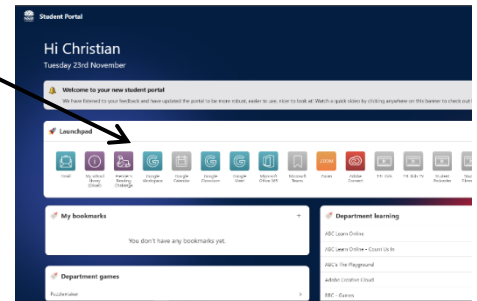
Student Portal

Hi Christian

Tuesday 23rd November

Welcome to your new student portal

We have listened to your feedback and have updated the portal to be more visual, easier to use, nicer to look at. Watch a quick video by clicking anywhere on this banner to check out

Launchpad

Email

My school library (Oliver)

Premier's Reading Challenge

Google Workspace

Google Calendar

Google Classroom

Google Mail

Microsoft Office 365

Microsoft Teams

Canva

Adobe Creative

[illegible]

ClickView

Student Pathways

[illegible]

My bookmarks

+

You don't have any bookmarks yet.

Department learning

ABC Learn Online

ABC Learn Online - Count Us In

ABC's The Playground

Adobe Creative Cloud

BBC - Games

Department games

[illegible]